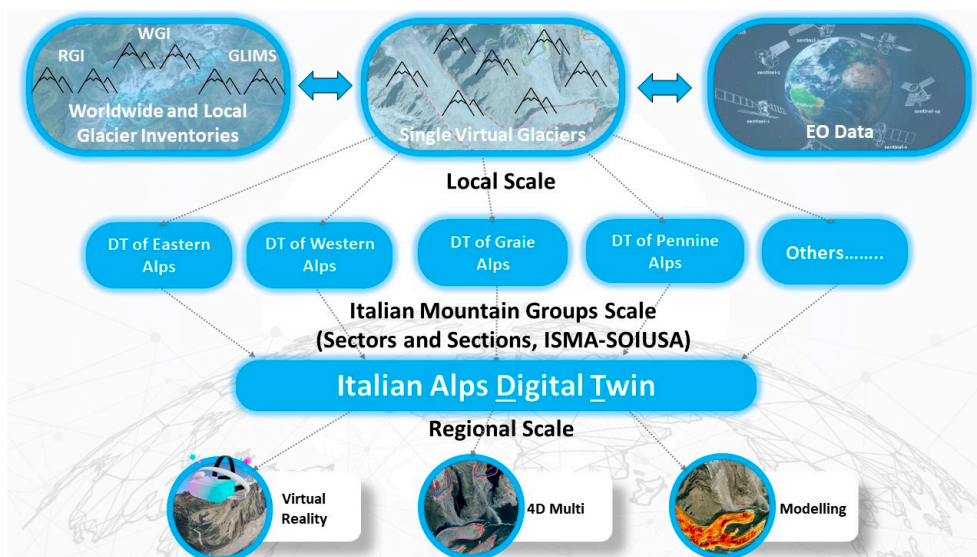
RGI

WGI

GLIMS

Worldwide and Local Glacier Inventories

Single Virtual Glaciers

sentinel-1

sentinel-2

sentinel-3

sentinel-5p

sentinel-6

EO Data

Local Scale

DT of Eastern Alps

DT of Western Alps

DT of Graie Alps

DT of Pennine Alps

Others........

Italian Mountain Groups Scale (Sectors and Sections, ISMA-SOIUSA)

Italian Alps Digital Twin

Regional Scale

Virtual Reality

4D Multi

Modelling